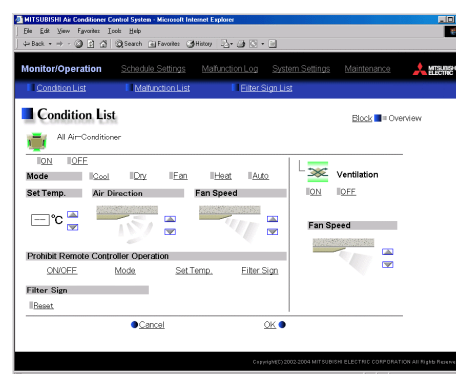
MITSUBISHI Air Conditioner Control System - Microsoft Internet Explorer

File Edit View Favorites Tools Help

Back Search Favorites History

Monitor/Operation Schedule Settings Malfunction Log System Settings Maintenance

MITSUBISHI ELECTRIC

Condition List Malfunction List Filter Sign List

Condition List

Block = Overview

All Air-Conditioner

ON OFF

Mode Cool Dry Fan Heat Auto

Set Temp. Air Direction Fan Speed

— °C

Ventilation

ON OFF

Fan Speed

Prohibit Remote Controller Operation

ON/OFF Mode Set Temp. Filter Sign

Filter Sign

Reset

Cancel OK

Copyright(C) 2002-2004 MITSUBISHI ELECTRIC CORPORATION All Rights Reserv